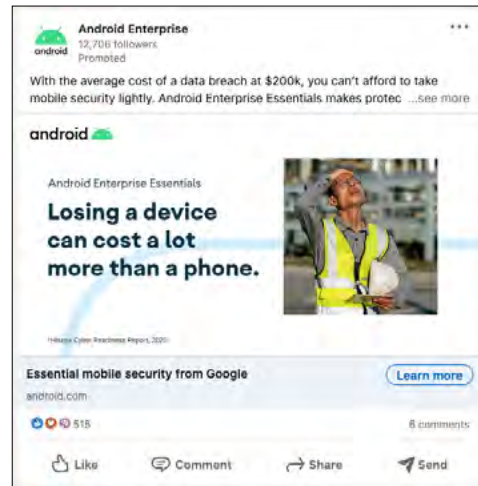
android

Android Enterprise
12,706 followers
Promoted

...

With the average cost of a data breach at $200k, you can't afford to take mobile security lightly. Android Enterprise Essentials makes protec ...see more

android

Android Enterprise Essentials

Losing a device can cost a lot more than a phone.

Hiscox Cyber Readiness Report, 2020

Essential mobile security from Google

android.com

Learn more

515

8 comments

Like

Comment

Share

Send